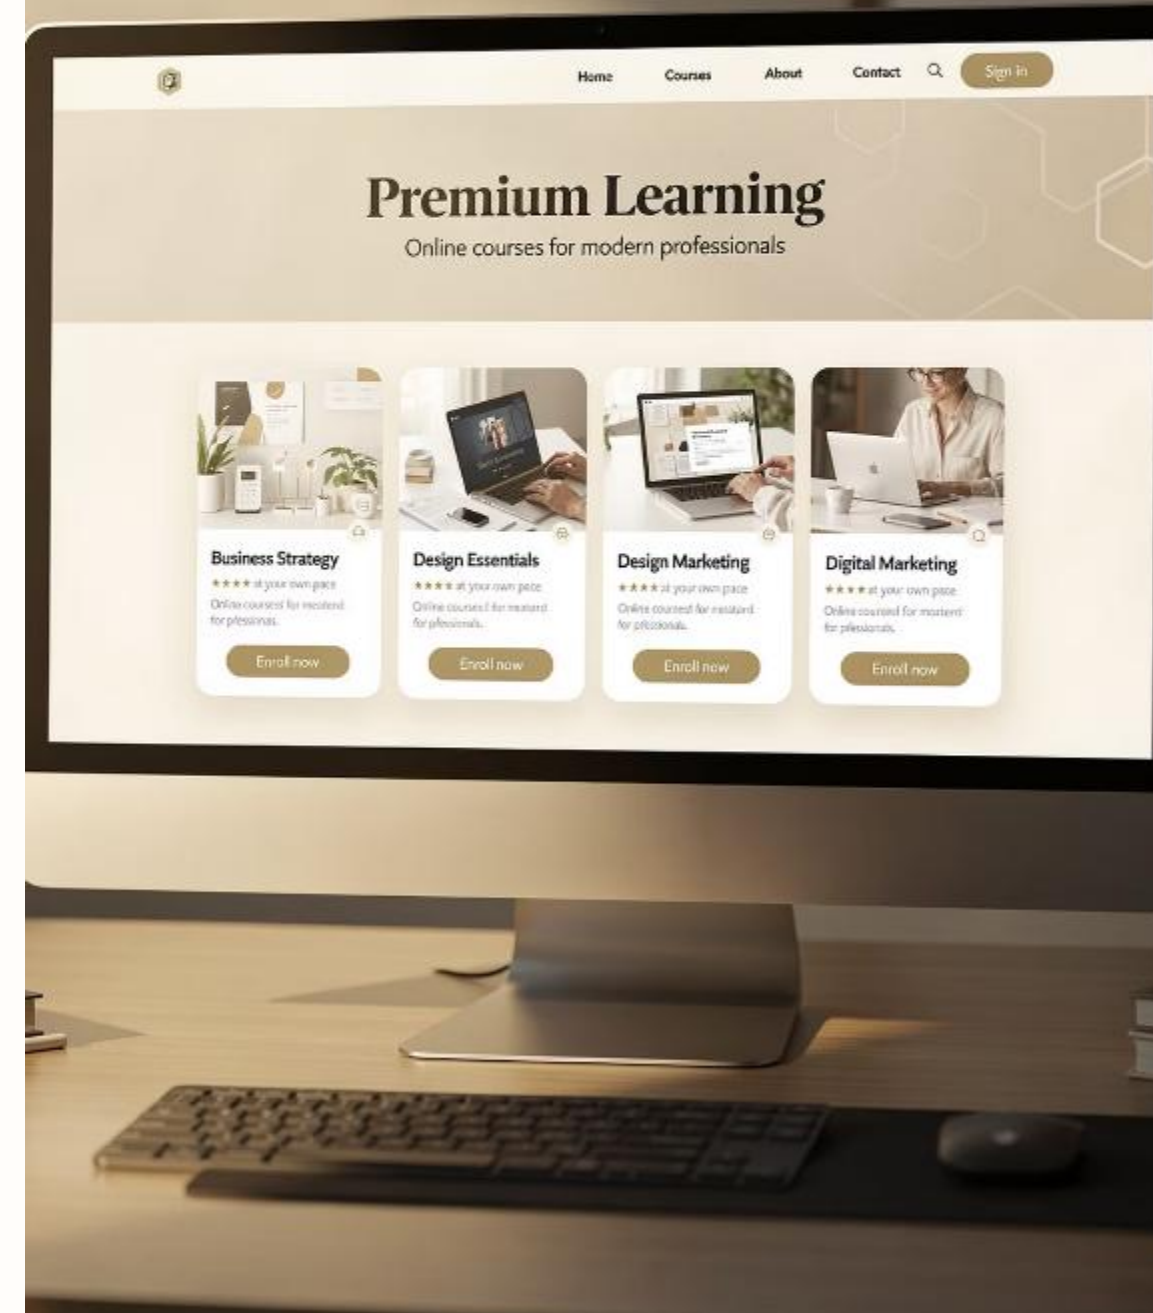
Home Courses About Contact Sign in

Premium Learning

Online courses for modern professionals

Business Strategy
★★★★ at your own pace
Online courses! for mcdend for pfessionas.
Enroll now

Design Essentials
★★★★ at your own pace
Online courses! for mcstard for pfessionals.
Enroll now

Design Marketing
★★★★ at your own pace
Online coursesl for mcstard for pfessionals.
Enroll now

Digital Marketing
★★★★ at your own pace
Online coursesl for mcstent for pfessionals.
Enroll now